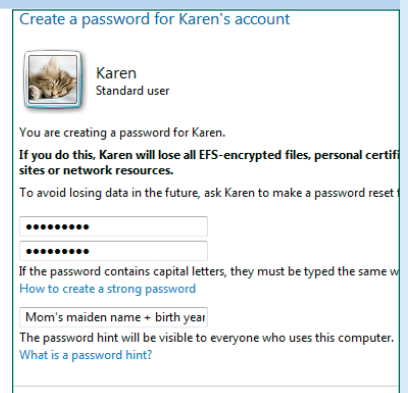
Create a password for Karen's account

Karen
Standard user

You are creating a password for Karen.

**If you do this, Karen will lose all EFS-encrypted files, personal certifi sites or network resources.**

To avoid losing data in the future, ask Karen to make a password reset t

•••••••••

•••••••••

If the password contains capital letters, they must be typed the same w

How to create a strong password

Mom's maiden name + birth year

The password hint will be visible to everyone who uses this computer.

What is a password hint?